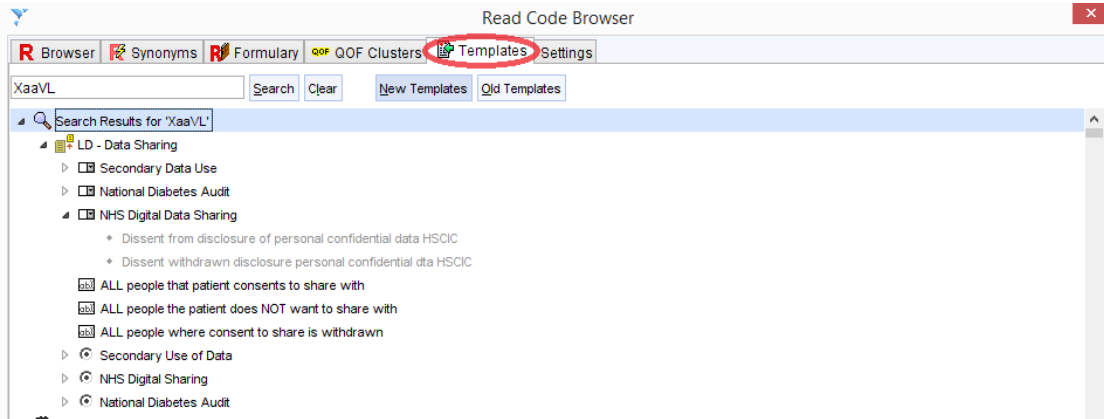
Read Code Browser

Browser | Synonyms | Formulary | QOF QOF Clusters | Templates | Settings

XaaVL

Search | Clear | New Templates | Old Templates

Search Results for 'XaaVL'

LD - Data Sharing

Secondary Data Use

National Diabetes Audit

NHS Digital Data Sharing

Dissent from disclosure of personal confidential data HSCIC

Dissent withdrawn disclosure personal confidential dta HSCIC

ALL people that patient consents to share with

ALL people the patient does NOT want to share with

ALL people where consent to share is withdrawn

Secondary Use of Data

NHS Digital Sharing

National Diabetes Audit